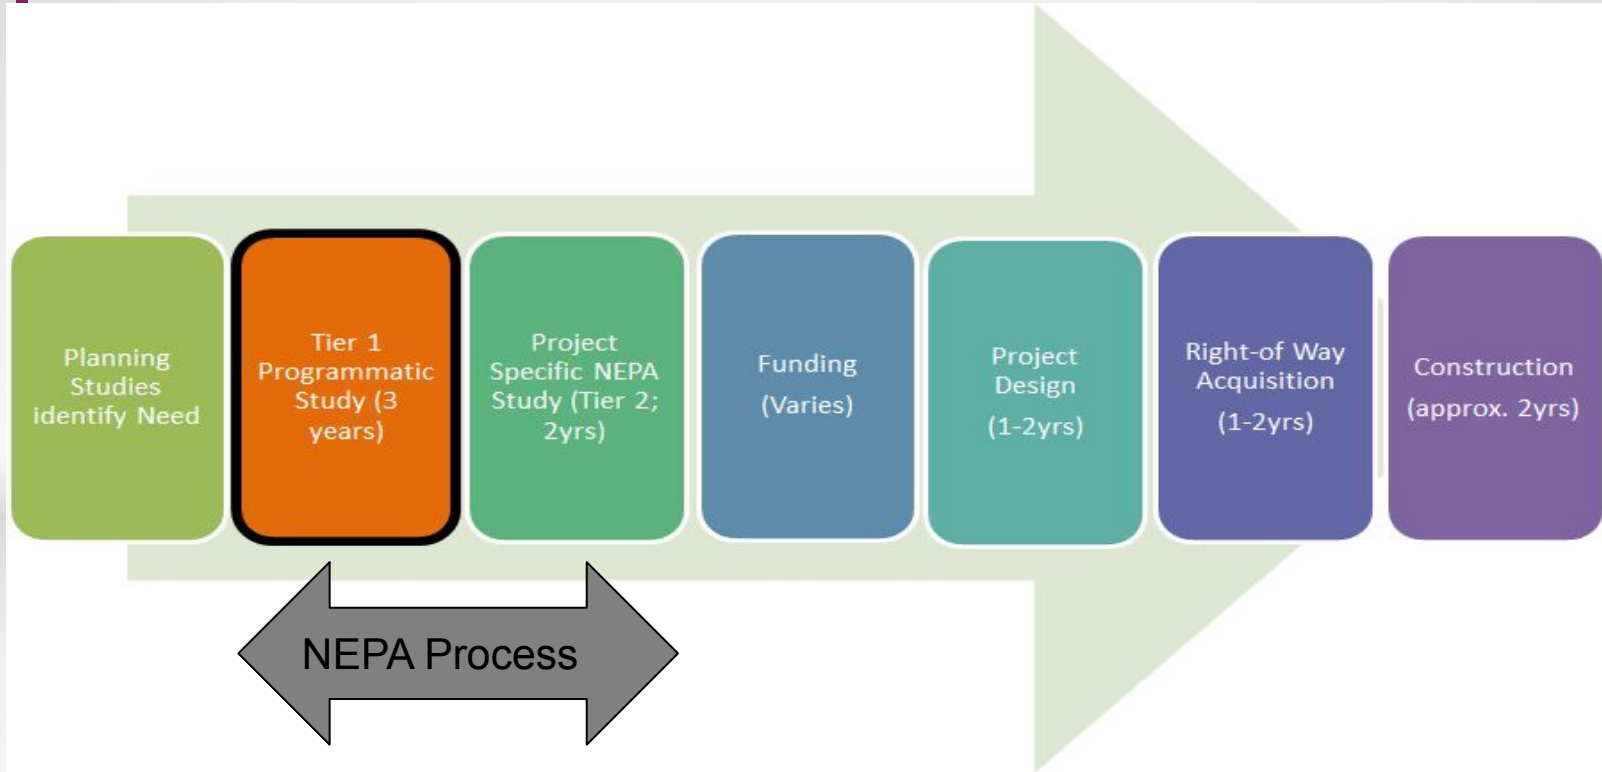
Planning Studies identify Need

Tier 1 Programmatic Study (3 years)

Project Specific NEPA Study (Tier 2; 2yrs)

Funding

(Varies)

Project Design

(1-2yrs)

Right-of Way Acquisition

(1-2yrs)

Construction

(approx. 2yrs)

NEPA Process